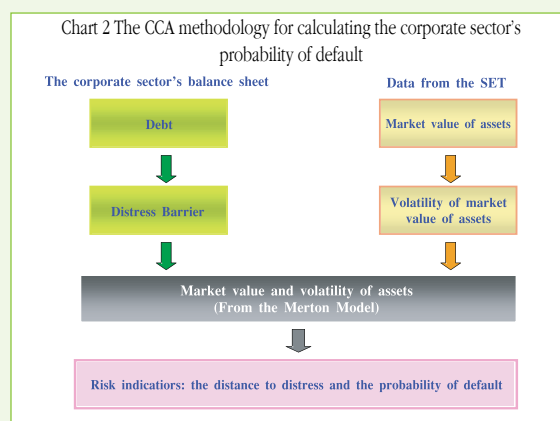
Chart 2 The CCA methodology for calculating the corporate sector's probability of default

The corporate sector's balance sheet

Data from the SET

Debt

Market value of assets

Distress Barrier

Volatility of market value of assets

Market value and volatility of assets
(From the Merton Model)

Risk indicators: the distance to distress and the probability of default